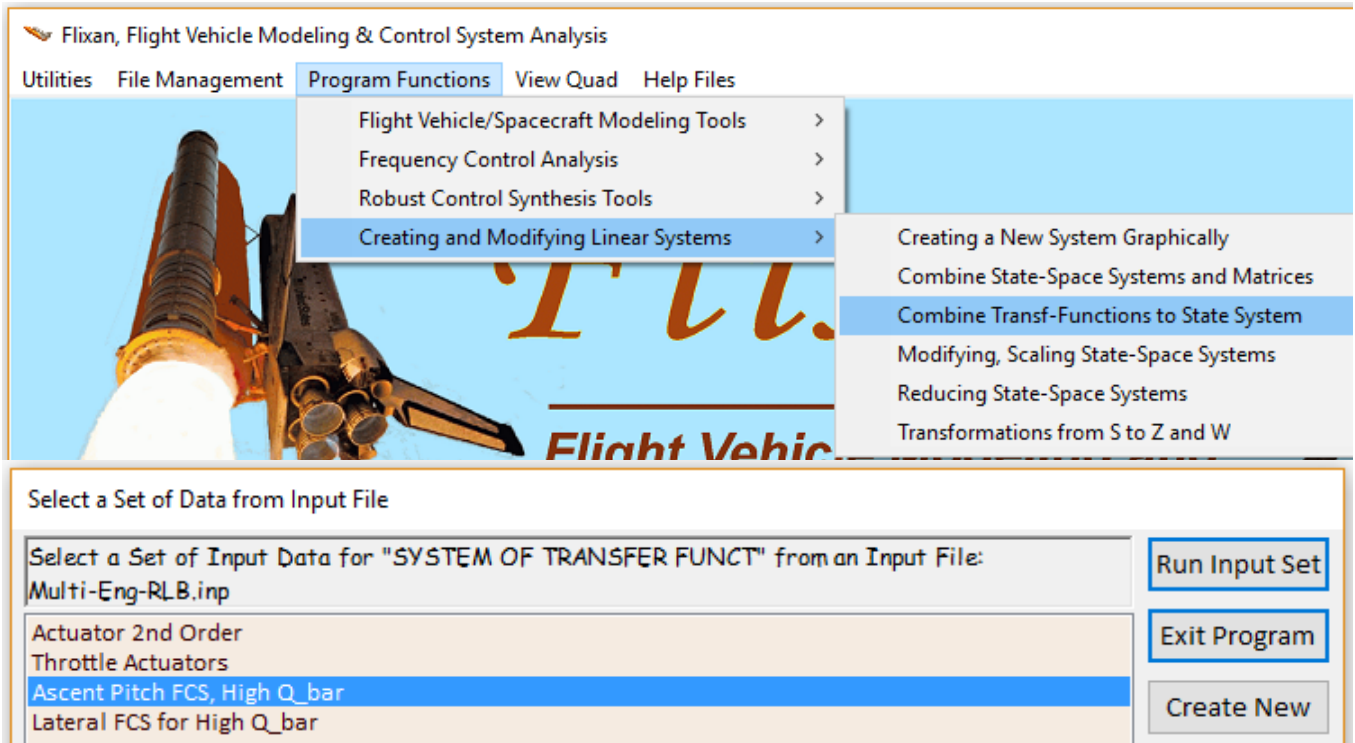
Flixan, Flight Vehicle Modeling & Control System Analysis

Utilities File Management Program Functions View Quad Help Files

Flight Vehicle/Spacecraft Modeling Tools
Frequency Control Analysis
Robust Control Synthesis Tools
Creating and Modifying Linear Systems

Creating a New System Graphically
Combine State-Space Systems and Matrices
Combine Transf-Functions to State System
Modifying, Scaling State-Space Systems
Reducing State-Space Systems
Transformations from S to Z and W

Fli

Flight Vehic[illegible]

Select a Set of Data from Input File

Select a Set of Input Data for "SYSTEM OF TRANSFER FUNCT" from an Input File: Multi-Eng-RLB.inp

Actuator 2nd Order
Throttle Actuators
Ascent Pitch FCS, High Q_bar
Lateral FCS for High Q_bar

Run Input Set
Exit Program
Create New